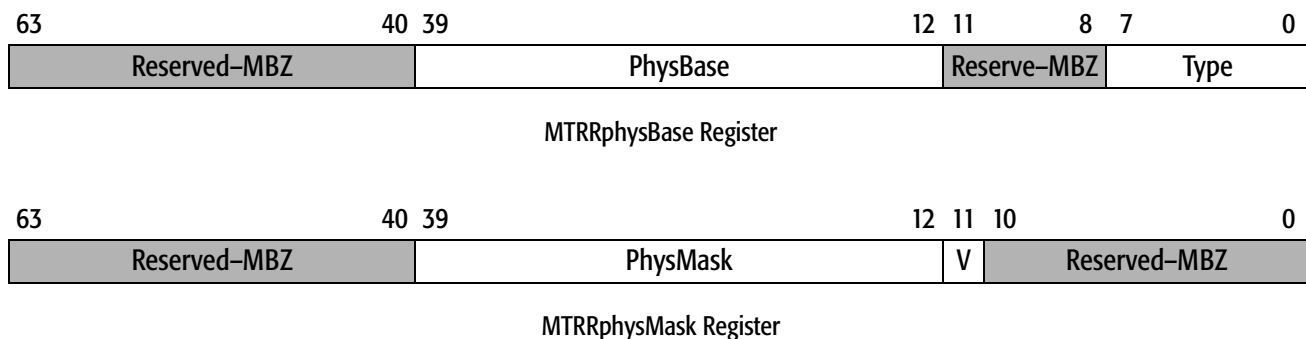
| 63 40 | 39 12 | 11 8 | 7 0 |
|---|---|---|---|
| Reserved–MBZ | PhysBase | Reserve–MBZ | Type |

MTRRphysBase Register

| 63 40 | 39 12 | 11 | 10 0 |
|---|---|---|---|
| Reserved–MBZ | PhysMask | V | Reserved–MBZ |

MTRRphysMask Register